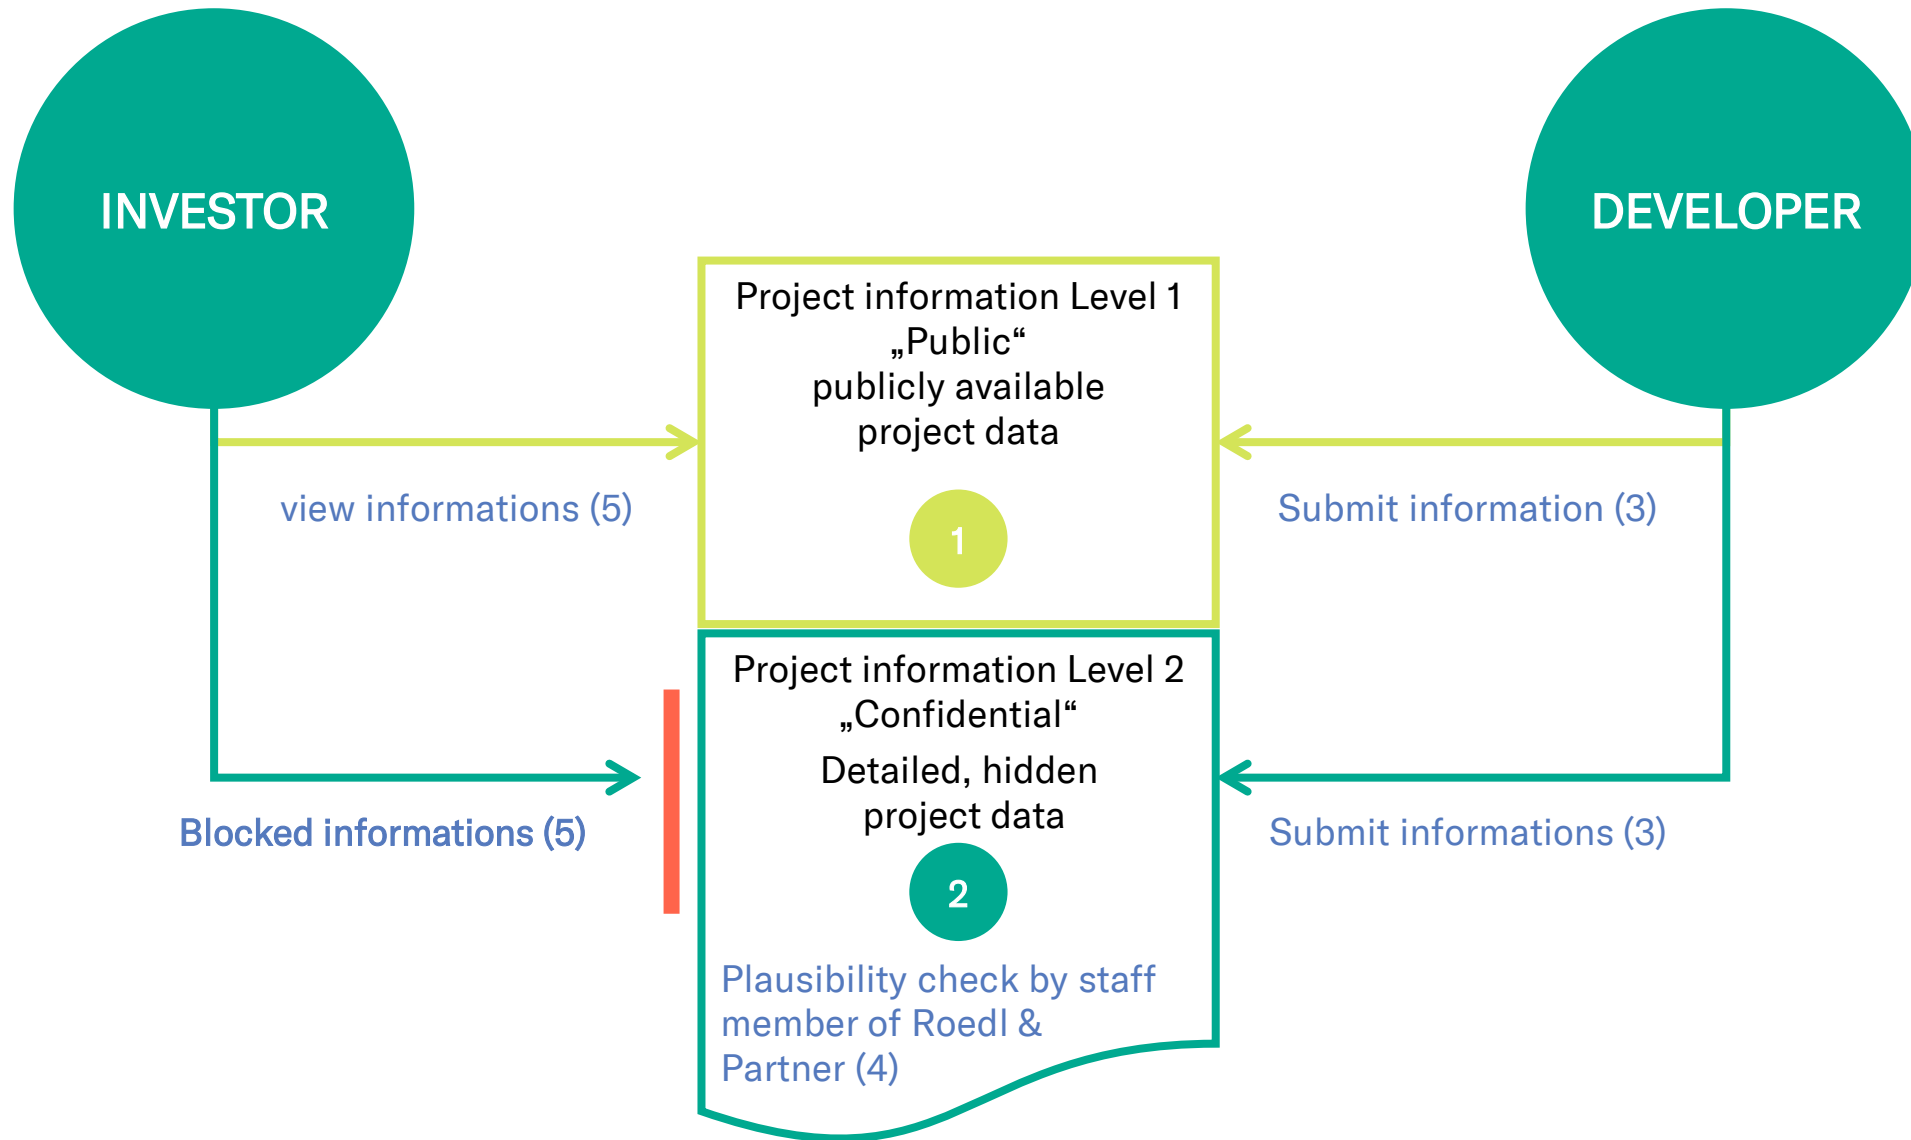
INVESTOR

DEVELOPER

Project information Level 1
„Public“
publicly available
project data

1

view informations (5)

Submit information (3)

Project information Level 2
„Confidential“
Detailed, hidden
project data

2

Blocked informations (5)

Submit informations (3)

Plausibility check by staff member of Roedl & Partner (4)